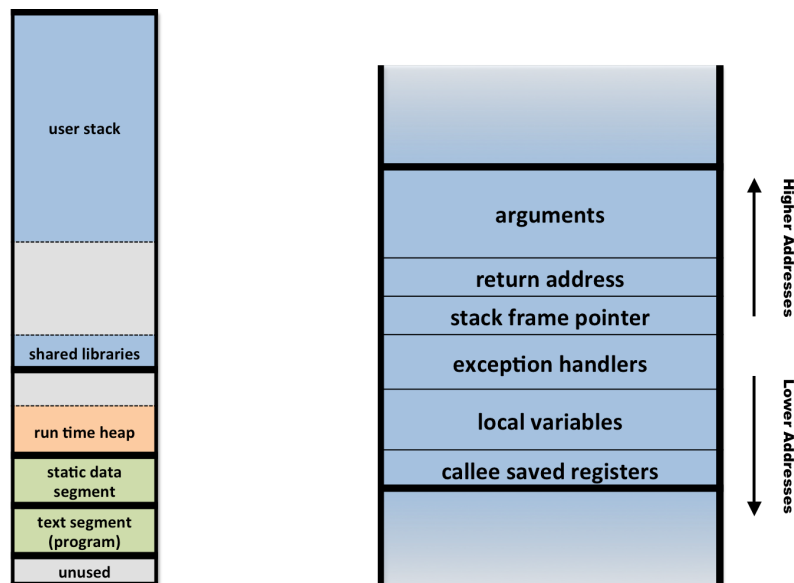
user stack

shared libraries

run time heap

static data segment

text segment (program)

unused

arguments

return address

stack frame pointer

exception handlers

local variables

callee saved registers

Higher Addresses

Lower Addresses